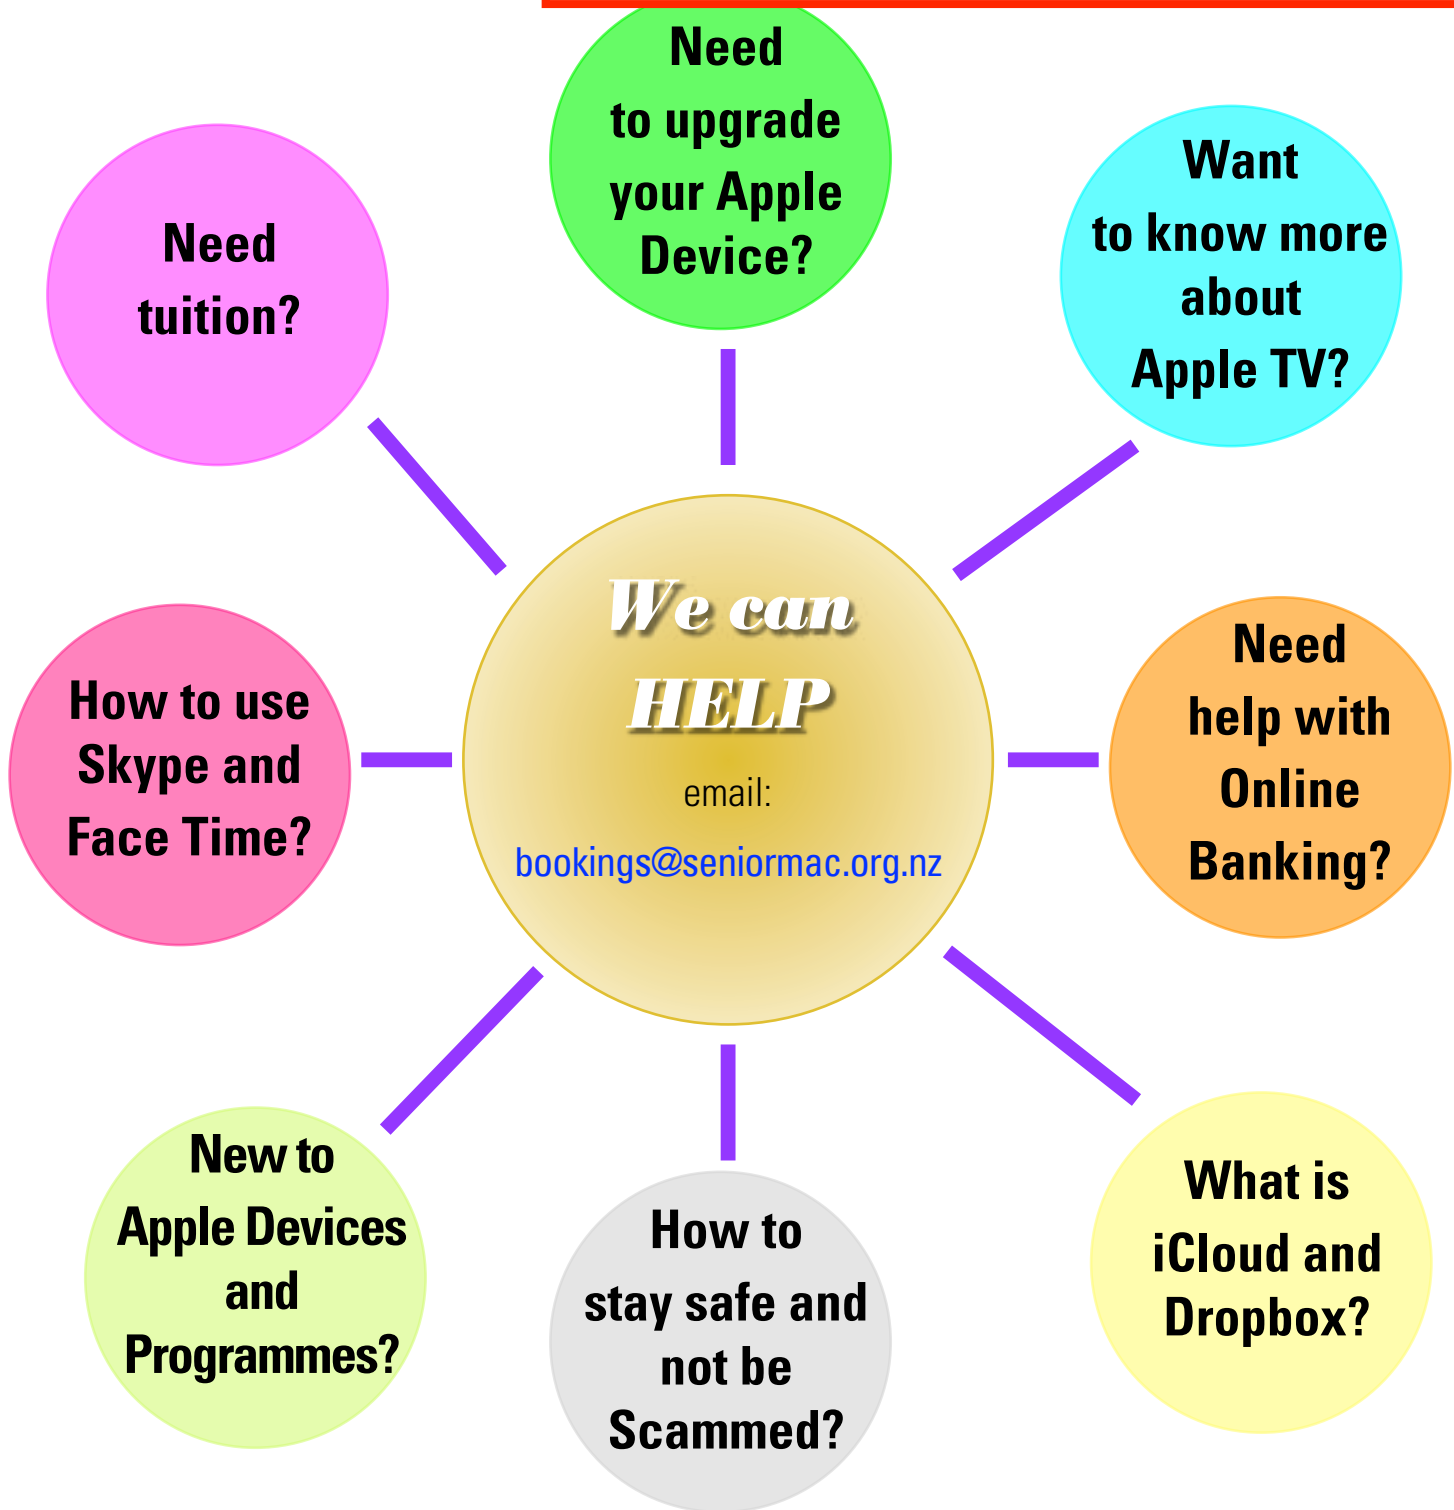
Need
to upgrade
your Apple
Device?

Need
tuition?

Want
to know more
about
Apple TV?

We can
HELP
email:
bookings@seniormac.org.nz

How to use
Skype and
Face Time?

Need
help with
Online
Banking?

New to
Apple Devices
and
Programmes?

How to
stay safe and
not be
Scammed?

What is
iCloud and
Dropbox?